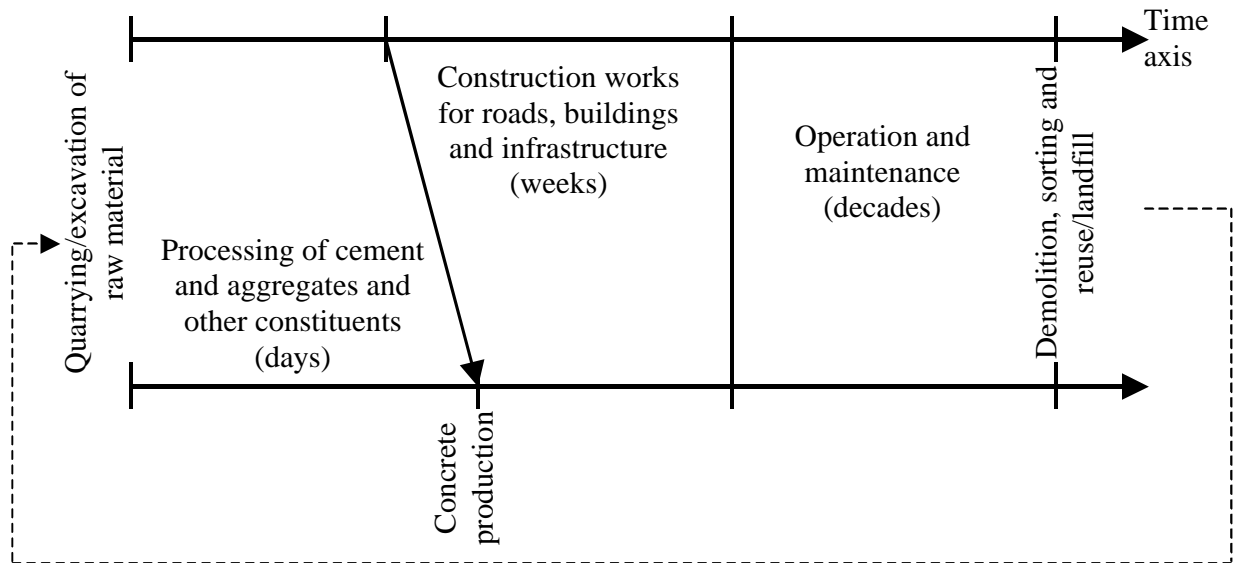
Time axis

Quarrying/excavation of raw material

Construction works for roads, buildings and infrastructure (weeks)

Operation and maintenance (decades)

Demolition, sorting and reuse/landfill

Processing of cement and aggregates and other constituents (days)

Concrete production